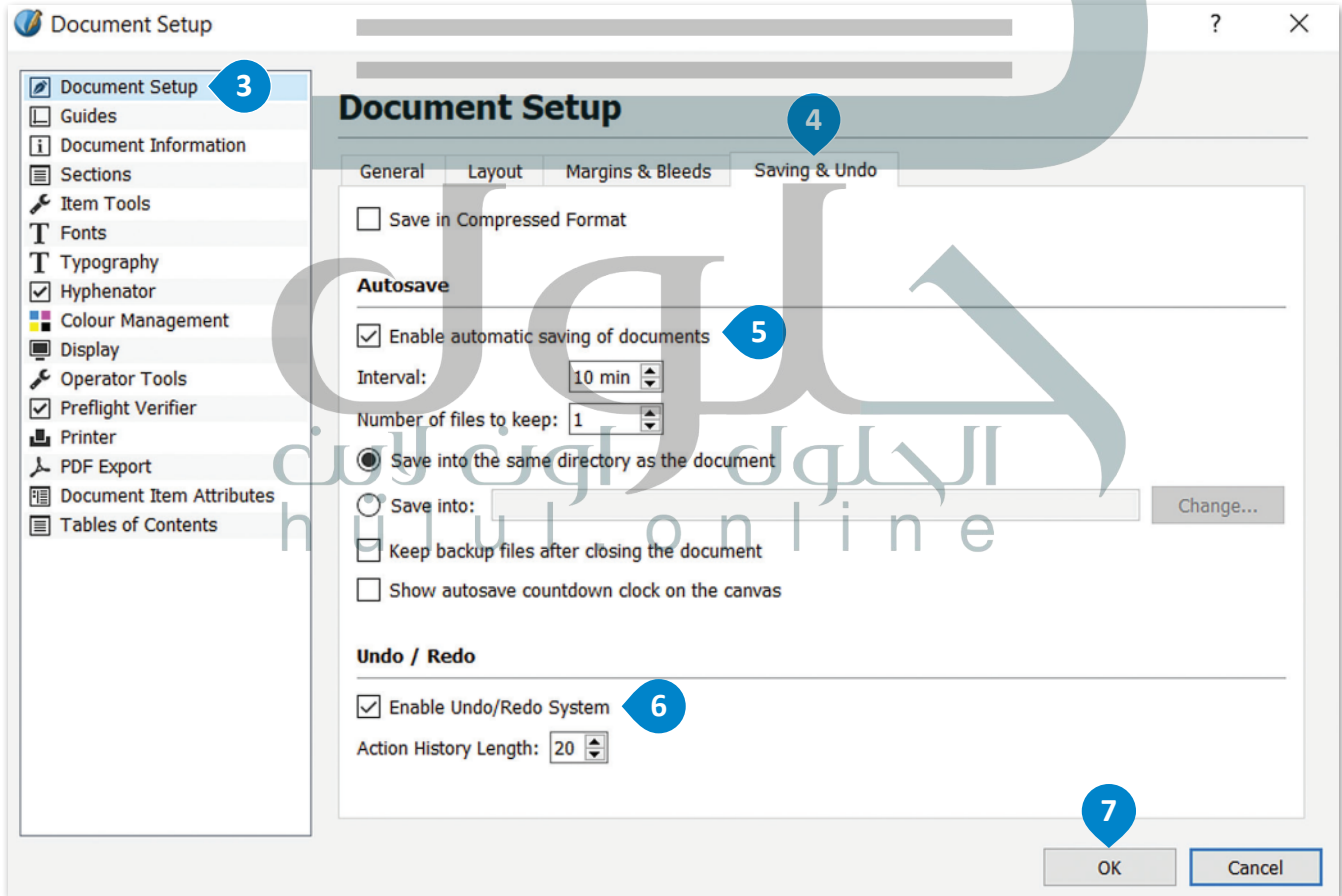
Document Setup ? ✕

Document Setup
Guides
Document Information
Sections
Item Tools
Fonts
Typography
Hyphenator
Colour Management
Display
Operator Tools
Preflight Verifier
Printer
PDF Export
Document Item Attributes
Tables of Contents

3

Document Setup

4

General | Layout | Margins & Bleeds | Saving & Undo

Save in Compressed Format

Autosave

Enable automatic saving of documents 5

Interval: 10 min

Number of files to keep: 1

Save into the same directory as the document

Save into: Change...

Keep backup files after closing the document

Show autosave countdown clock on the canvas

Undo / Redo

Enable Undo/Redo System 6

Action History Length: 20

7

OK Cancel

الحلول اونلاين
hulul online